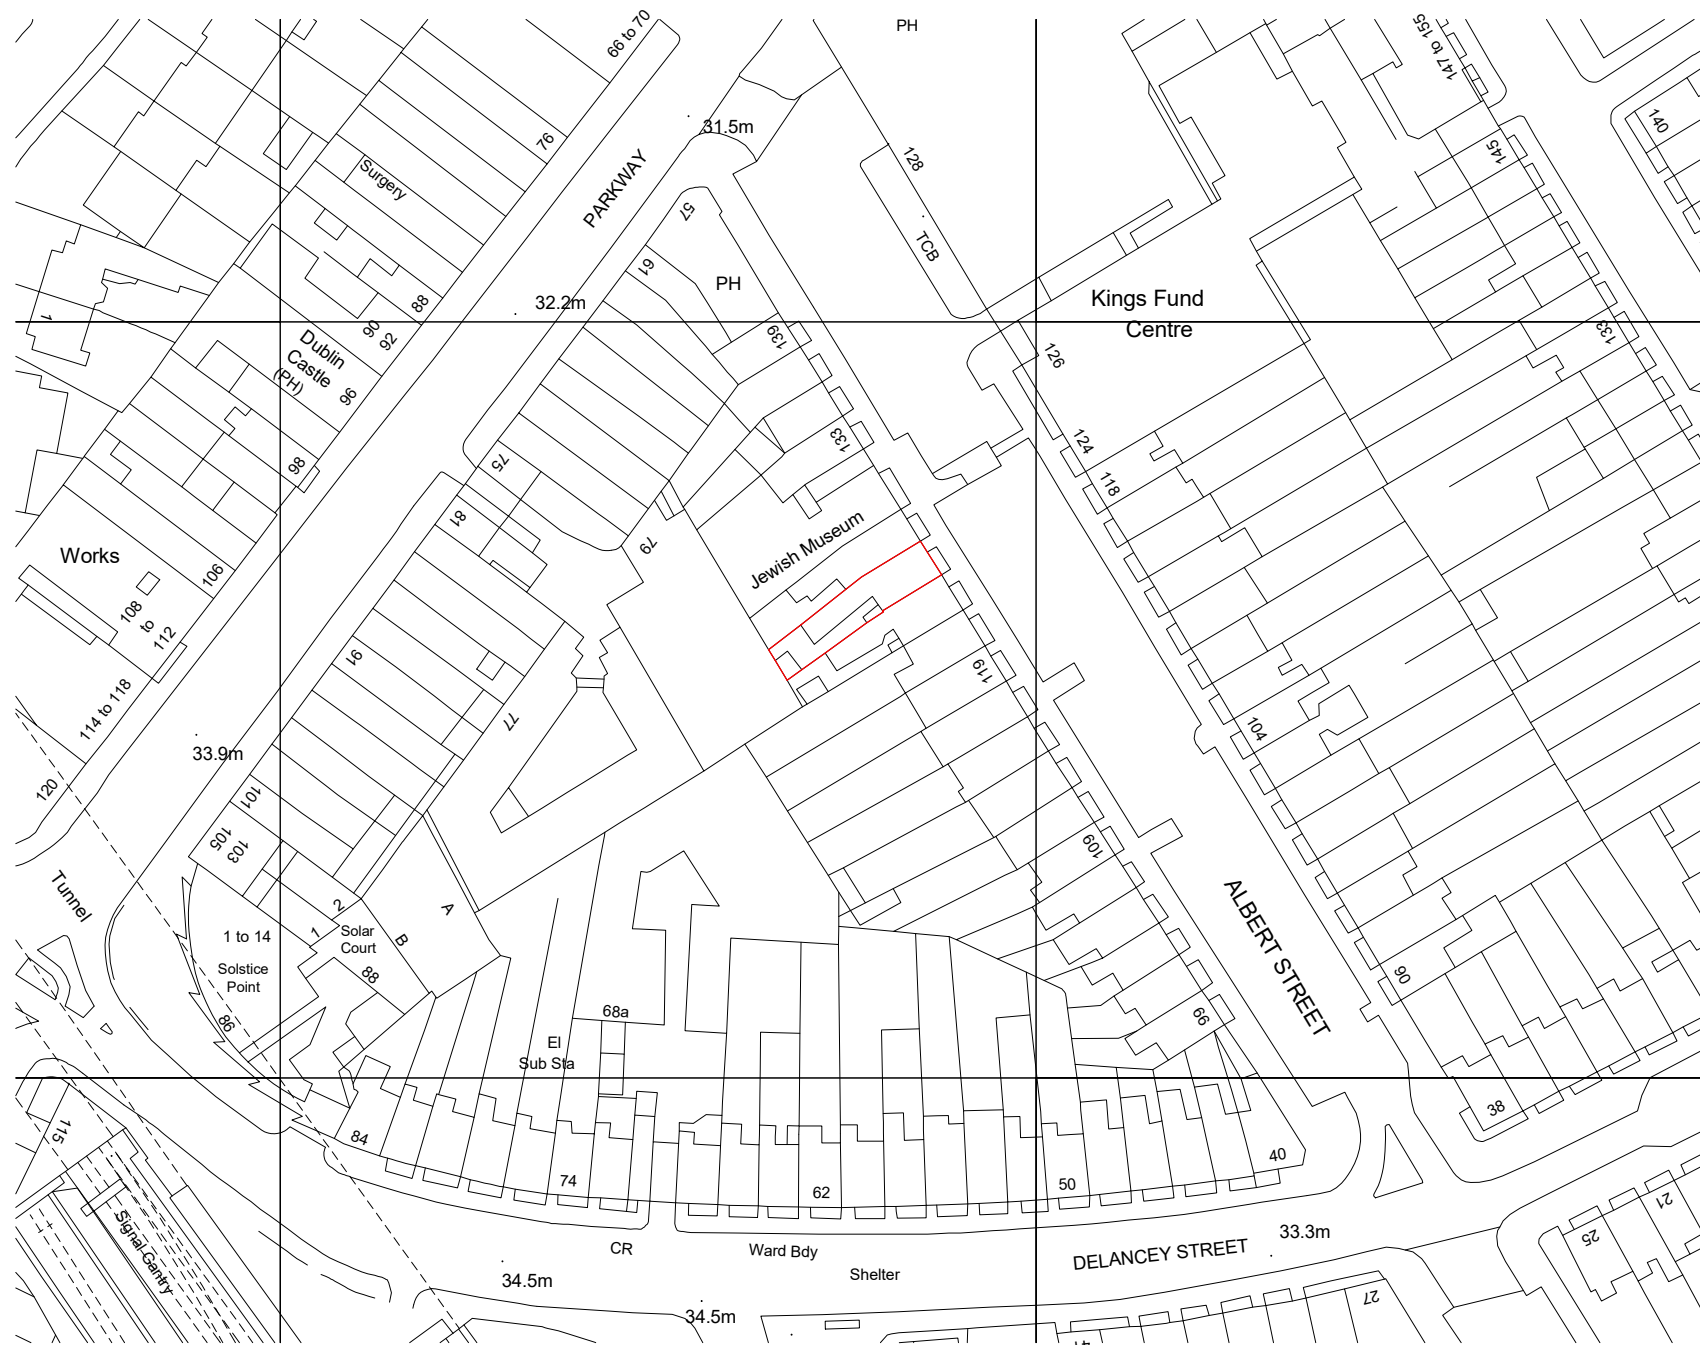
PH

66 to 70

147 to 155

31.5m

76

140

145

128

Surgery

PARKWAY

57

TCB

61

PH

88

32.2m

Kings Fund Centre

1

90

92

139

133

Dublin Castle (PH)

126

96

133

124

75

98

118

81

Jewish Museum

79

Works

106

108 to 112

91

119

114 to 118

104

77

33.9m

120

101

105

103

109

Tunnel

A

2

1

Solar Court

ALBERT STREET

1 to 14

B

Solstice Point

88

90

99

86

68a

El Sub Sta

115

38

84

74

62

50

40

Signal Gantry

21

CR

Ward Bdy

33.3m

DELANCEY STREET

25

34.5m

Shelter

34.5m

27